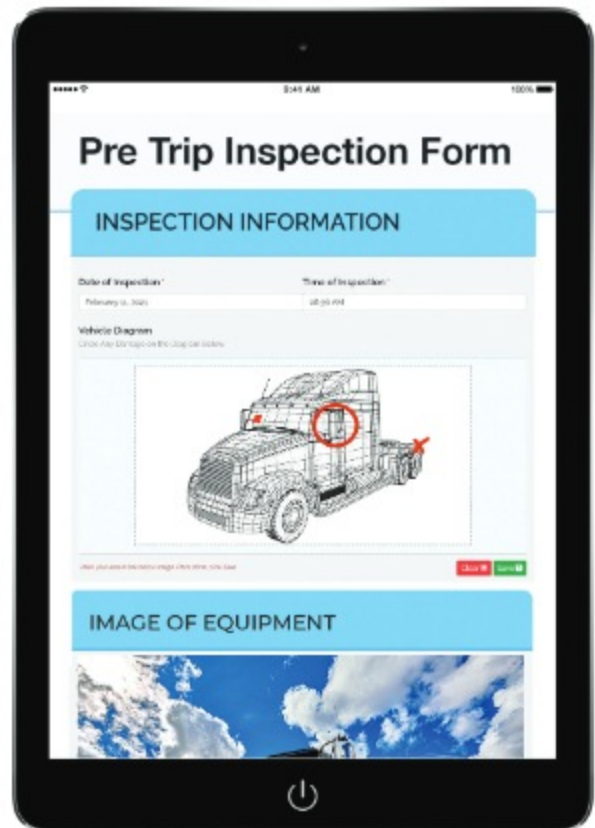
9:41 AM

100%

Pre Trip Inspection Form

INSPECTION INFORMATION

Date of Inspection *

February 11, 2021

Time of Inspection *

08:56 AM

Vehicle Diagram

Circle Any Damage on the diagram below

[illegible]

Clear

Save

IMAGE OF EQUIPMENT